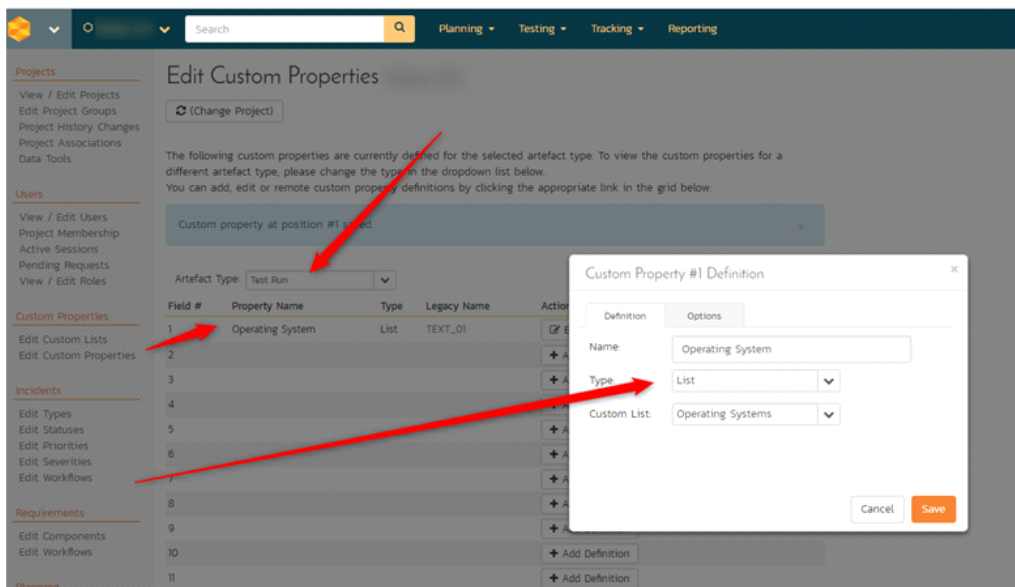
Search

Planning ▾ Testing ▾ Tracking ▾ Reporting

Projects
View / Edit Projects
Edit Project Groups
Project History Changes
Project Associations
Data Tools

Users
View / Edit Users
Project Membership
Active Sessions
Pending Requests
View / Edit Roles

Custom Properties
Edit Custom Lists
Edit Custom Properties

Incidents
Edit Types
Edit Statuses
Edit Priorities
Edit Severities
Edit Workflows

Requirements
Edit Components
Edit Workflows

Edit Custom Properties

(Change Project)

The following custom properties are currently defined for the selected artefact type. To view the custom properties for a different artefact type, please change the type in the dropdown list below.
You can add, edit or remote custom property definitions by clicking the appropriate link in the grid below.

Custom property at position #1 saved.

Artefact Type: Test Run

| Field # | Property Name | Type | Legacy Name | Actio |
|---|---|---|---|---|
| 1 | Operating System | List | TEXT_01 | E |
| 2 | | | | + A |
| 3 | | | | + A |
| 4 | | | | + A |
| 5 | | | | + A |
| 6 | | | | + A |
| 7 | | | | + A |
| 8 | | | | + A |
| 9 | | | | + A |
| 10 | | | | + Add Definition |
| 11 | | | | + Add Definition |

Custom Property #1 Definition

Definition | Options

Name: Operating System
Type: List
Custom List: Operating Systems

Cancel Save